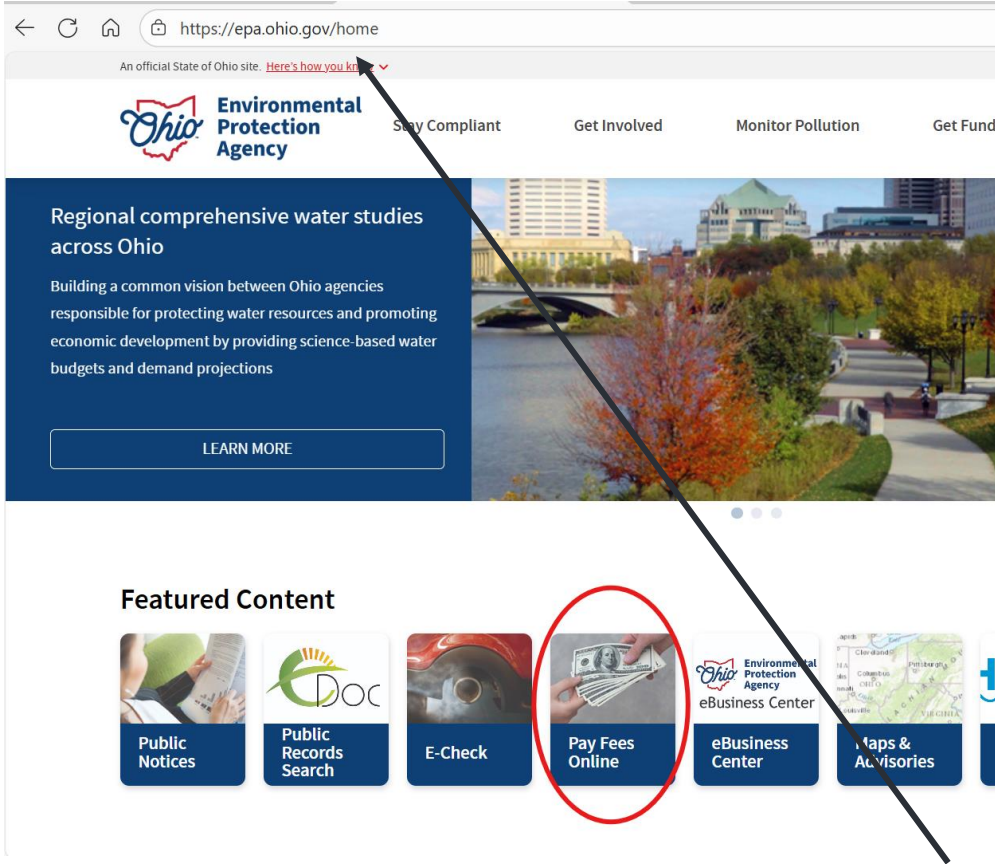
https://epa.ohio.gov/home

An official State of Ohio site. Here's how you kn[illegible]

Ohio Environmental Protection Agency

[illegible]ay Compliant Get Involved Monitor Pollution Get Fund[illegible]

Regional comprehensive water studies across Ohio

Building a common vision between Ohio agencies responsible for protecting water resources and promoting economic development by providing science-based water budgets and demand projections

LEARN MORE

Featured Content

Public Notices

eDoc Public Records Search

E-Check

Pay Fees Online

Ohio Environmental Protection Agency eBusiness Center

eBusiness Center

Cleveland Pittsburgh Columbus OHIO VIRGINIA

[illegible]aps & Advisories